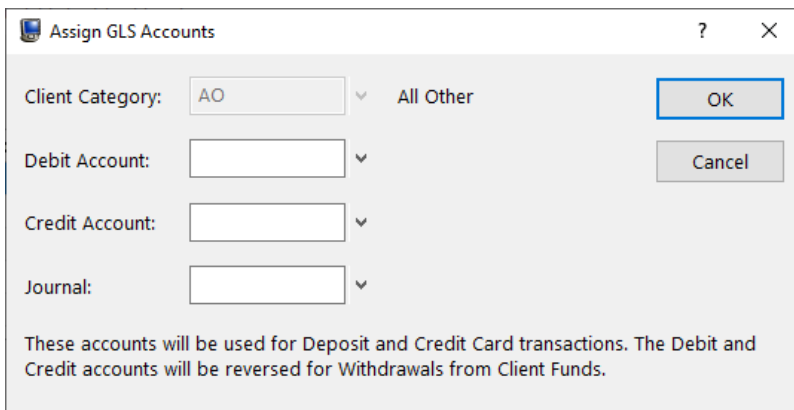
Assign GLS Accounts

?

X

Client Category: AO All Other

OK

Cancel

Debit Account:

Credit Account:

Journal:

These accounts will be used for Deposit and Credit Card transactions. The Debit and Credit accounts will be reversed for Withdrawals from Client Funds.